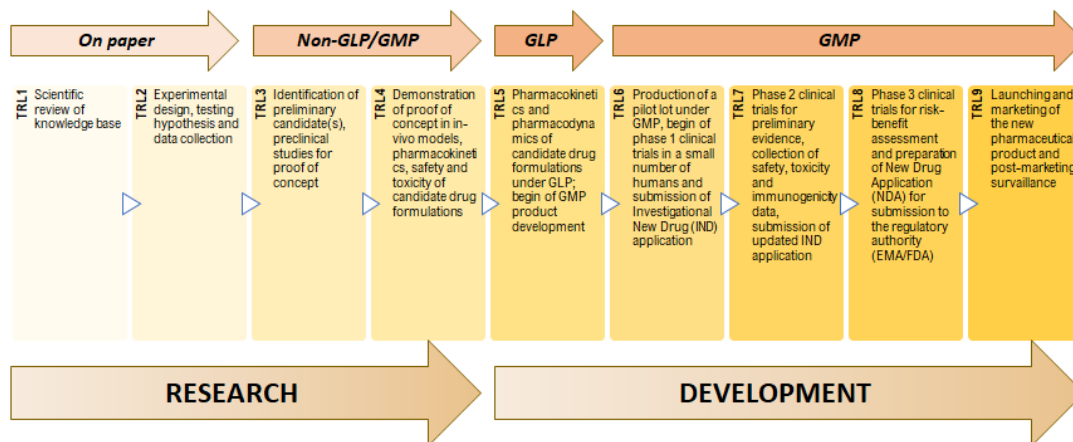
On paper

Non-GLP/GMP

GLP

GMP

TRL1 Scientific review of knowledge base

TRL2 Experimental design, testing hypothesis and data collection

TRL3 Identification of preliminary candidate(s), preclinical studies for proof of concept

TRL4 Demonstration of proof of concept in in-vivo models, pharmacokinetics, safety and toxicity of candidate drug formulations

TRL5 Pharmacokinetics and pharmacodynamics of candidate drug formulations under GLP; begin of GMP product development

TRL6 Production of a pilot lot under GMP, begin of phase 1 clinical trials in a small number of humans and submission of Investigational New Drug (IND) application

TRL7 Phase 2 clinical trials for preliminary evidence, collection of safety, toxicity and immunogenicity data, submission of updated IND application

TRL8 Phase 3 clinical trials for risk-benefit assessment and preparation of New Drug Application (NDA) for submission to the regulatory authority (EMA/FDA)

TRL9 Launching and marketing of the new pharmaceutica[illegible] product and post-marketing survaillance

RESEARCH

DEVELOPMENT